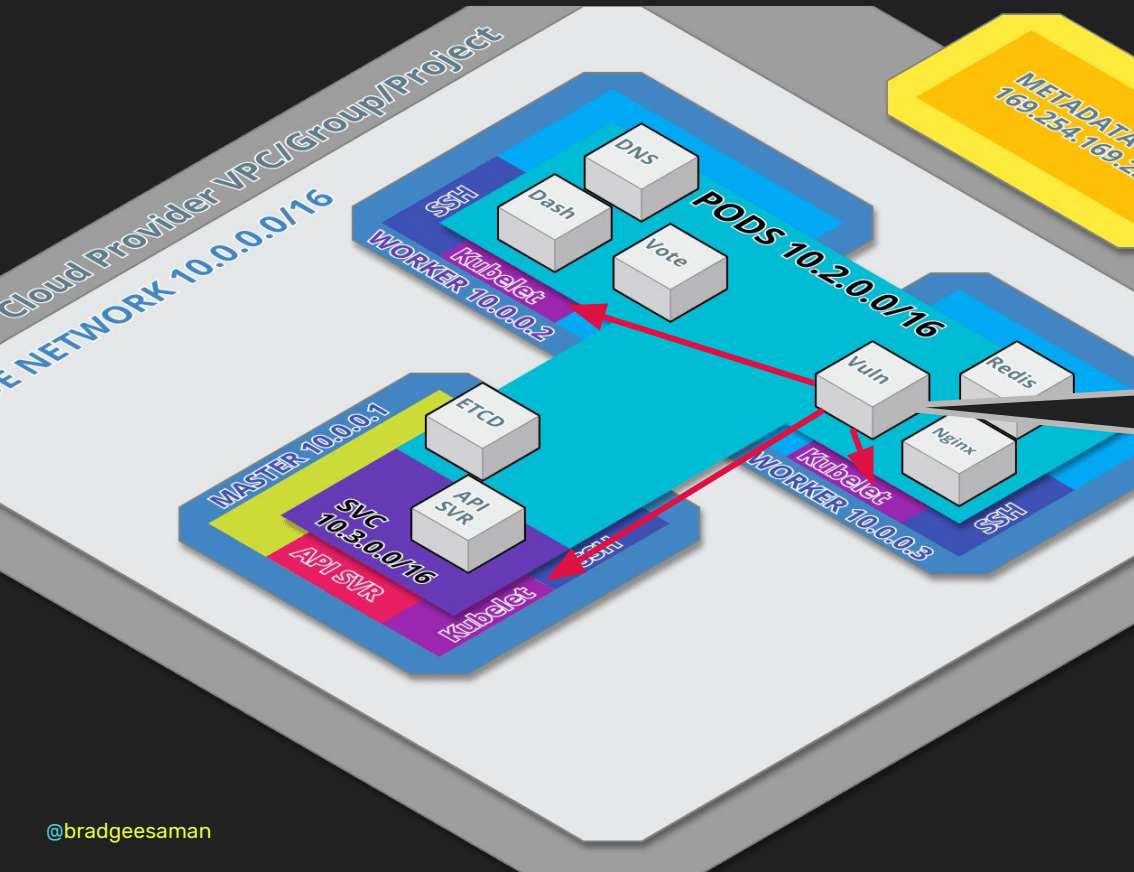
Cloud Provider VPC/Group/Project

E NETWORK 10.0.0.0/16

METADATA
169.254.169.2

DNS

Dash

Vote

PODS 10.2.0.0/16

SSH

Kubelet

WORKER 10.0.0.2

Vuln

Redis

Nginx

Kubelet

WORKER 10.0.0.3

SSH

ETCD

MASTER 10.0.0.1

API SVR

SVC 10.3.0.0/16

API SVR

SSH

Kubelet

@bradgeesaman